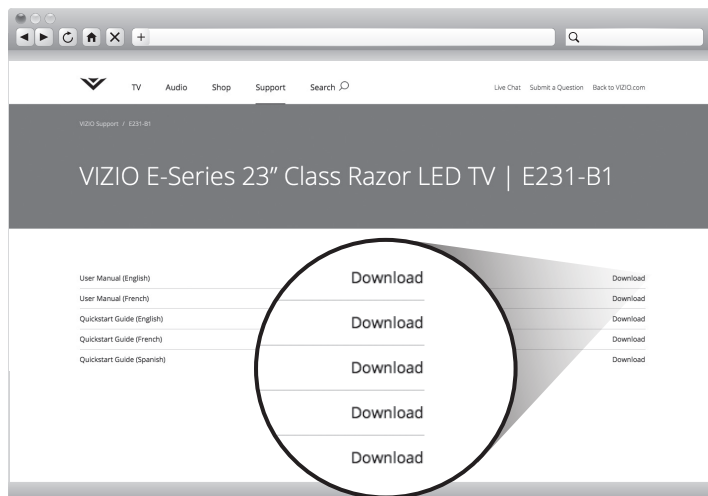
TV Audio Shop Support Search

Live Chat Submit a Question Back to VIZIO.com

VIZIO Support / E231-B1

VIZIO E-Series 23" Class Razor LED TV | E231-B1

| | |
|---|---|
| User Manual (English) | Download |
| User Manual (French) | Download |
| Quickstart Guide (English) | Download |
| Quickstart Guide (French) | Download |
| Quickstart Guide (Spanish) | Download |

Download
Download
Download
Download
Download